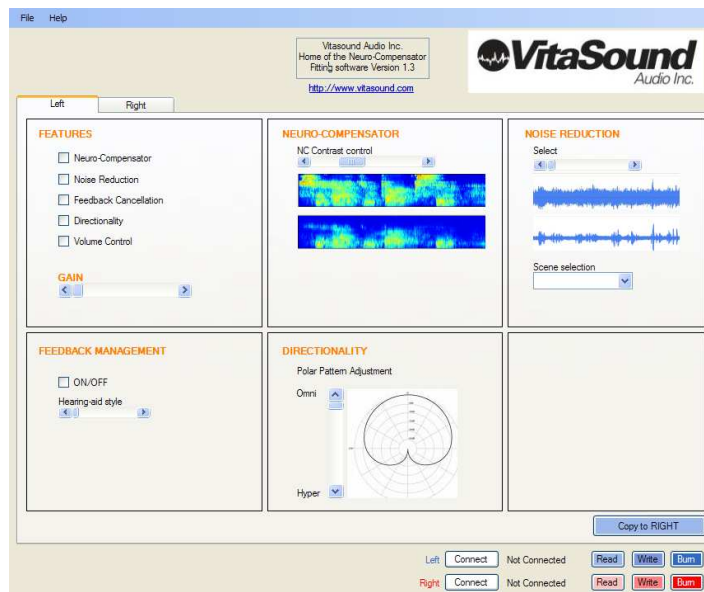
File Help

Vitasound Audio Inc.
Home of the Neuro-Compensator
Fitting software Version 1.3

http://www.vitasound.com

VitaSound
Audio Inc.

Left Right

FEATURES

Neuro-Compensator
Noise Reduction
Feedback Cancellation
Directionality
Volume Control

GAIN

NEURO-COMPENSATOR

NC Contrast control

NOISE REDUCTION

Select

Scene selection

FEEDBACK MANAGEMENT

ON/OFF

Hearing-aid style

DIRECTIONALITY

Polar Pattern Adjustment

Omni

Hyper

Copy to RIGHT

Left Connect Not Connected Read Write Burn

Right Connect Not Connected Read Write Burn